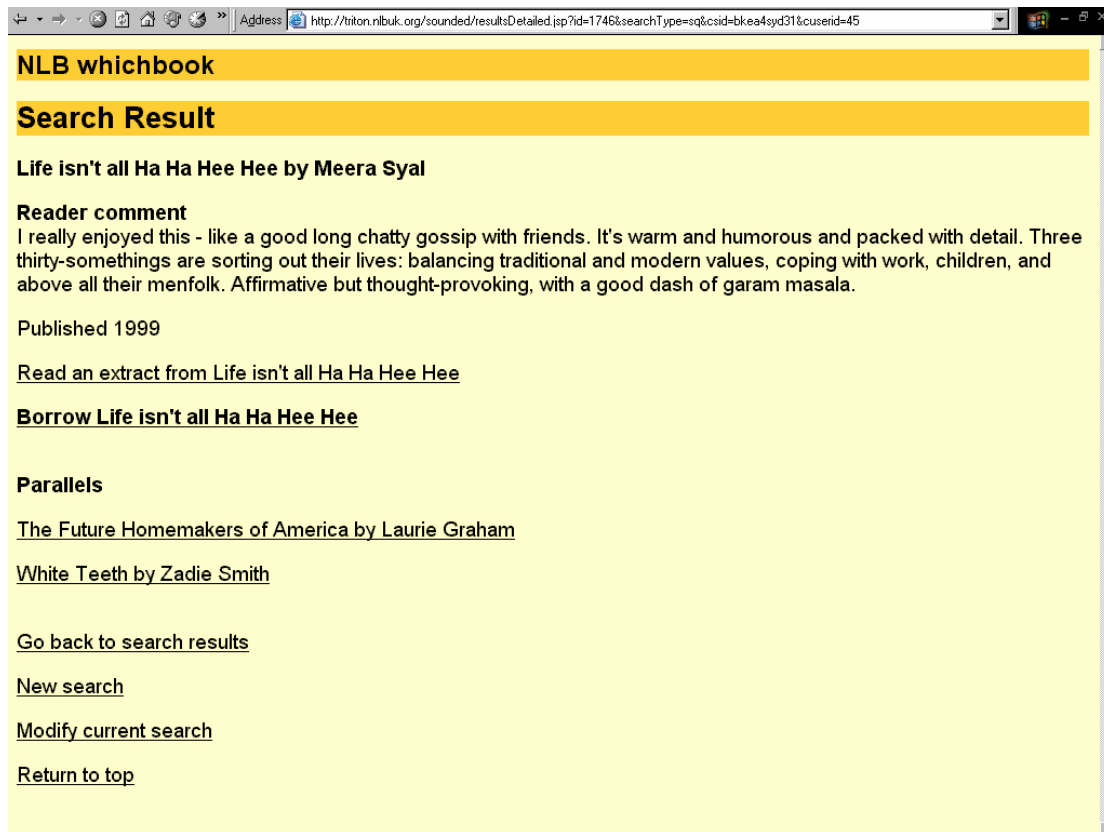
Address http://triton.nlbuk.org/sounded/resultsDetailed.jsp?id=1746&searchType=sq&csid=bkea4syd31&cuserid=45

NLB whichbook

Search Result

Life isn't all Ha Ha Hee Hee by Meera Syal

Reader comment
I really enjoyed this - like a good long chatty gossip with friends. It's warm and humorous and packed with detail. Three thirty-somethings are sorting out their lives: balancing traditional and modern values, coping with work, children, and above all their menfolk. Affirmative but thought-provoking, with a good dash of garam masala.

Published 1999

Read an extract from Life isn't all Ha Ha Hee Hee

Borrow Life isn't all Ha Ha Hee Hee

Parallels

The Future Homemakers of America by Laurie Graham

White Teeth by Zadie Smith

Go back to search results

New search

Modify current search

Return to top